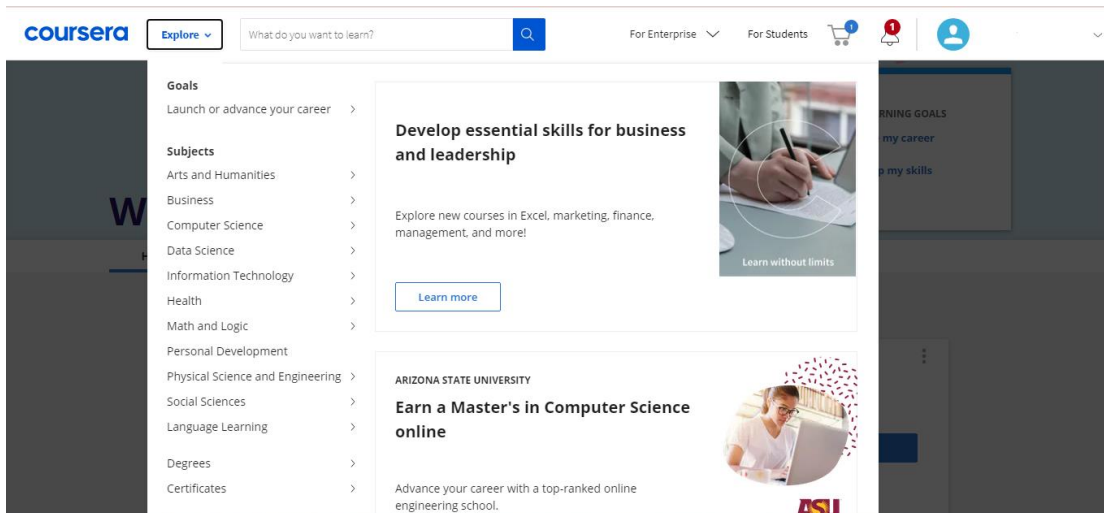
coursera Explore What do you want to learn? For Enterprise For Students 1 1

Goals
Launch or advance your career

Subjects
Arts and Humanities
Business
Computer Science
Data Science
Information Technology
Health
Math and Logic
Personal Development
Physical Science and Engineering
Social Sciences
Language Learning

Degrees
Certificates

Develop essential skills for business and leadership

Explore new courses in Excel, marketing, finance, management, and more!

Learn without limits

Learn more

ARIZONA STATE UNIVERSITY

Earn a Master's in Computer Science online

Advance your career with a top-ranked online engineering school.

ASU

RNING GOALS
my career
my skills

W
H